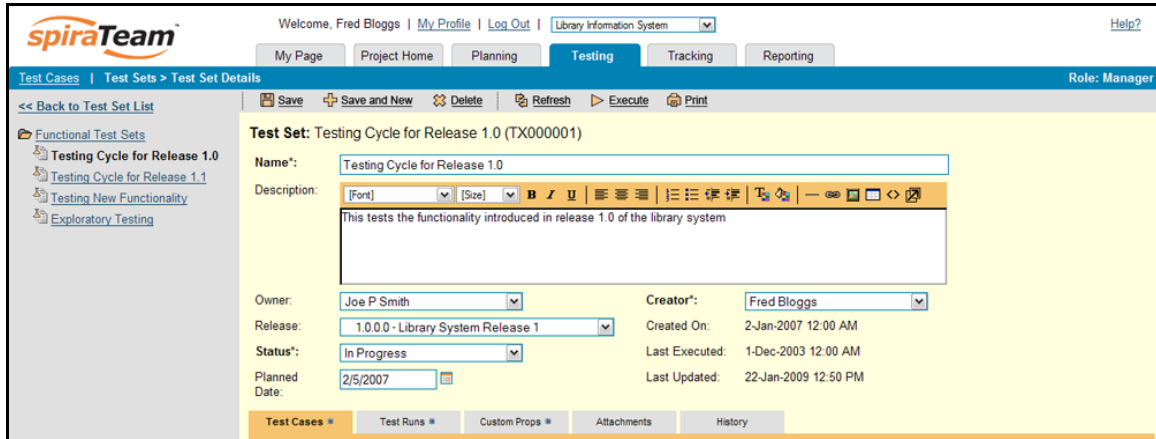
spiraTeam™

Welcome, Fred Bloggs | My Profile | Log Out | Library Information System

Help?

My Page | Project Home | Planning | Testing | Tracking | Reporting

Test Cases | Test Sets > Test Set Details

Role: Manager

<< Back to Test Set List

Functional Test Sets
Testing Cycle for Release 1.0
Testing Cycle for Release 1.1
Testing New Functionality
Exploratory Testing

Save | Save and New | Delete | Refresh | Execute | Print

Test Set: Testing Cycle for Release 1.0 (TX000001)

Name*: Testing Cycle for Release 1.0

Description: [Font] [Size] B I U

This tests the functionality introduced in release 1.0 of the library system

Owner: Joe P Smith
Creator*: Fred Bloggs
Release: 1.0.0.0 - Library System Release 1
Created On: 2-Jan-2007 12:00 AM
Status*: In Progress
Last Executed: 1-Dec-2003 12:00 AM
Planned Date: 2/5/2007
Last Updated: 22-Jan-2009 12:50 PM

Test Cases | Test Runs | Custom Props | Attachments | History